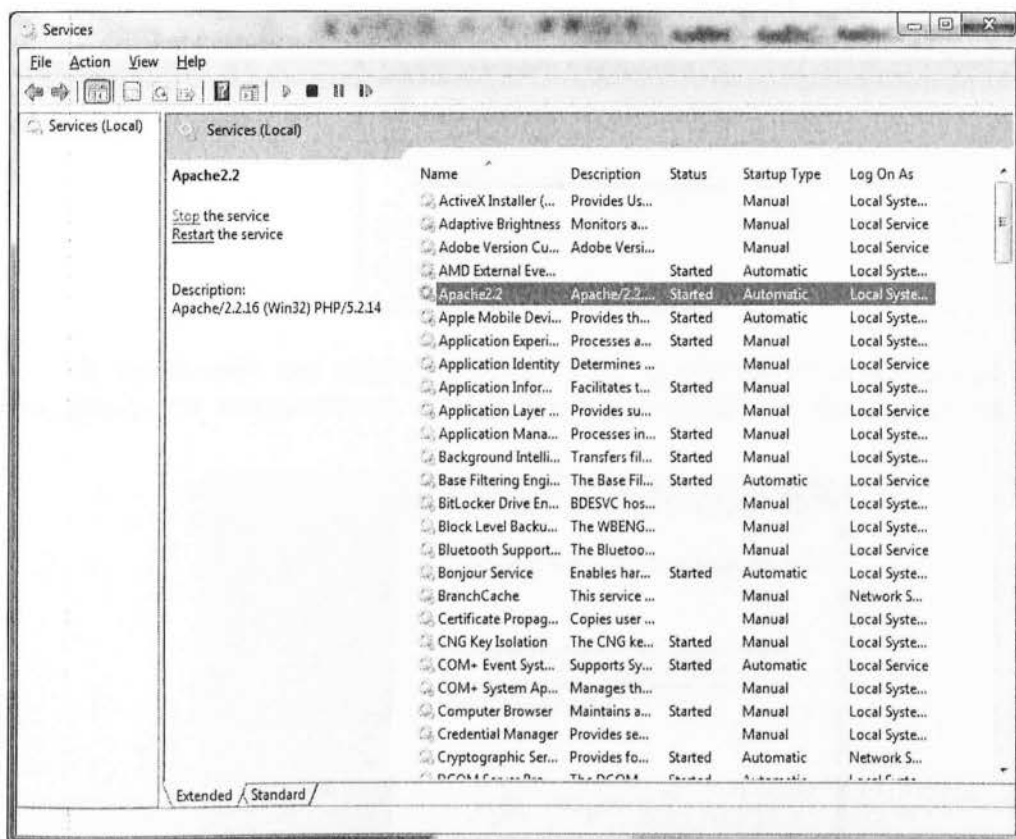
Services

File Action View Help

Services (Local)

Services (Local)

Apache2.2

Stop the service
Restart the service

Description:
Apache/2.2.16 (Win32) PHP/5.2.14

| Name | Description | Status | Startup Type | Log On As |
|---|---|---|---|---|
| ActiveX Installer (... | Provides Us... | | Manual | Local Syste... |
| Adaptive Brightness | Monitors a... | | Manual | Local Service |
| Adobe Version Cu... | Adobe Versi... | | Manual | Local Service |
| AMD External Eve... | | Started | Automatic | Local Syste... |
| Apache2.2 | Apache/2.2.... | Started | Automatic | Local Syste... |
| Apple Mobile Devi... | Provides th... | Started | Automatic | Local Syste... |
| Application Experi... | Processes a... | Started | Manual | Local Syste... |
| Application Identity | Determines ... | | Manual | Local Service |
| Application Infor... | Facilitates t... | Started | Manual | Local Syste... |
| Application Layer ... | Provides su... | | Manual | Local Service |
| Application Mana... | Processes in... | Started | Manual | Local Syste... |
| Background Intelli... | Transfers fil... | Started | Manual | Local Syste... |
| Base Filtering Engi... | The Base Fil... | Started | Automatic | Local Service |
| BitLocker Drive En... | BDESVC hos... | | Manual | Local Syste... |
| Block Level Backu... | The WBENG... | | Manual | Local Syste... |
| Bluetooth Support... | The Bluetoo... | | Manual | Local Service |
| Bonjour Service | Enables har... | Started | Automatic | Local Syste... |
| BranchCache | This service ... | | Manual | Network S... |
| Certificate Propag... | Copies user ... | | Manual | Local Syste... |
| CNG Key Isolation | The CNG ke... | Started | Manual | Local Syste... |
| COM+ Event Syst... | Supports Sy... | Started | Automatic | Local Service |
| COM+ System Ap... | Manages th... | | Manual | Local Syste... |
| Computer Browser | Maintains a... | Started | Manual | Local Syste... |
| Credential Manager | Provides se... | | Manual | Local Syste... |
| Cryptographic Ser... | Provides fo... | Started | Automatic | Network S... |
| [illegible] | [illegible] | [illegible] | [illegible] | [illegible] |

Extended Standard